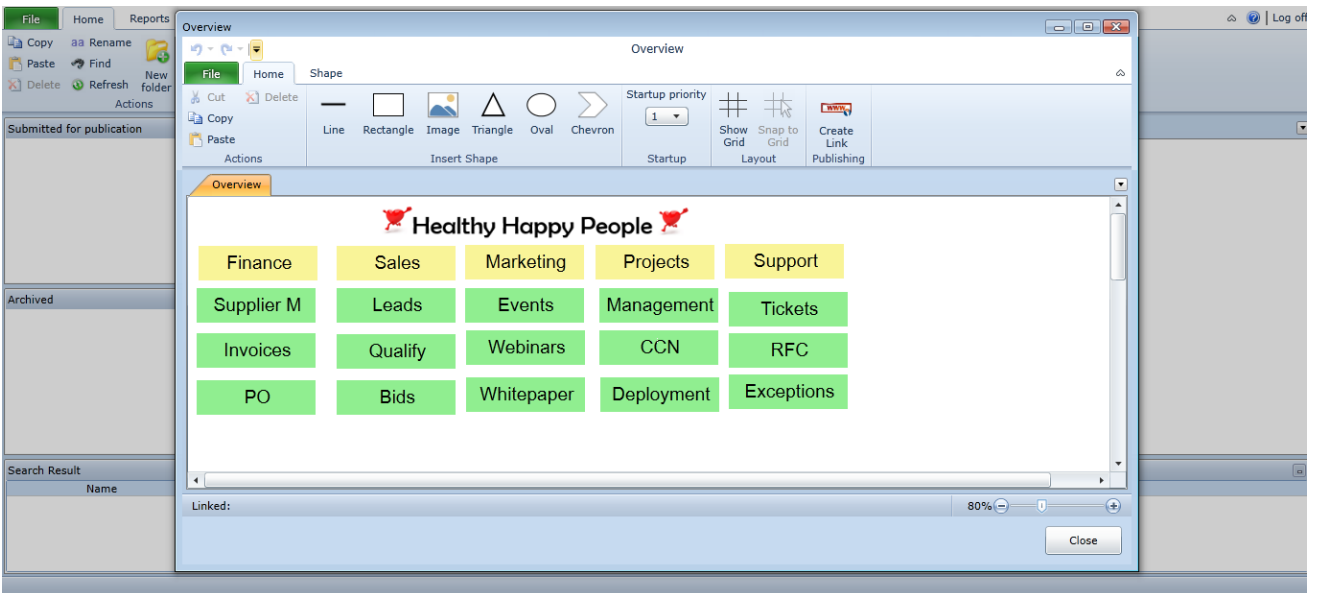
File Home Reports
Copy Rename
Paste Find
Delete Refresh
New folder
Actions

Log off

Submitted for publication

Archived

Search Result
Name

Overview

Overview

File Home Shape

Cut Delete
Copy
Paste
Actions

Line Rectangle Image Triangle Oval Chevron
Insert Shape

Startup priority
1
Startup

Show Grid
Snap to Grid
Layout

Create Link
Publishing

Overview

Healthy Happy People

| Finance | Sales | Marketing | Projects | Support |
|---|---|---|---|---|
| Supplier M | Leads | Events | Management | Tickets |
| Invoices | Qualify | Webinars | CCN | RFC |
| PO | Bids | Whitepaper | Deployment | Exceptions |

Linked:

80%

Close